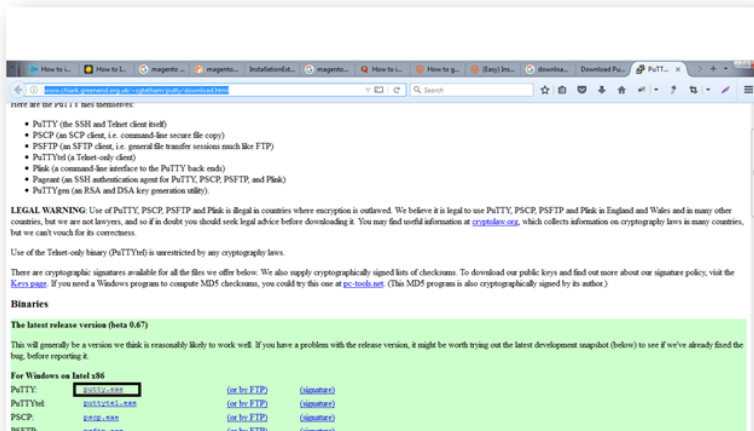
How to i... | How to I... | magento ... | magento... | InstallationExt... | magento... | How to i... | How to g... | (Easy) Ins... | downloa... | Download Pu... | PuTTY... ×

www.chiark.greenend.org.uk/~sgtatham/putty/download.html

Search

Here are the PuTTY files themselves:

- PuTTY (the SSH and Telnet client itself)
- PSCP (an SCP client, i.e. command-line secure file copy)
- PSFTP (an SFTP client, i.e. general file transfer sessions much like FTP)
- PuTTYtel (a Telnet-only client)
- Plink (a command-line interface to the PuTTY back ends)
- Pageant (an SSH authentication agent for PuTTY, PSCP, PSFTP, and Plink)
- PuTTYgen (an RSA and DSA key generation utility).

LEGAL WARNING: Use of PuTTY, PSCP, PSFTP and Plink is illegal in countries where encryption is outlawed. We believe it is legal to use PuTTY, PSCP, PSFTP and Plink in England and Wales and in many other countries, but we are not lawyers, and so if in doubt you should seek legal advice before downloading it. You may find useful information at cryptolaw.org, which collects information on cryptography laws in many countries, but we can't vouch for its correctness.

Use of the Telnet-only binary (PuTTYtel) is unrestricted by any cryptography laws.

There are cryptographic signatures available for all the files we offer below. We also supply cryptographically signed lists of checksums. To download our public keys and find out more about our signature policy, visit the Keys page. If you need a Windows program to compute MD5 checksums, you could try this one at pc-tools.net. (This MD5 program is also cryptographically signed by its author.)

Binaries

The latest release version (beta 0.67)

This will generally be a version we think is reasonably likely to work well. If you have a problem with the release version, it might be worth trying out the latest development snapshot (below) to see if we've already fixed the bug, before reporting it.

For Windows on Intel x86

| | | | |
|---|---|---|---|
| PuTTY: | putty.exe | (or by FTP) | (signature) |
| PuTTYtel: | puttytel.exe | (or by FTP) | (signature) |
| PSCP: | pscp.exe | (or by FTP) | (signature) |
| PSFTP: | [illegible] | (or by FTP) | (signature) |